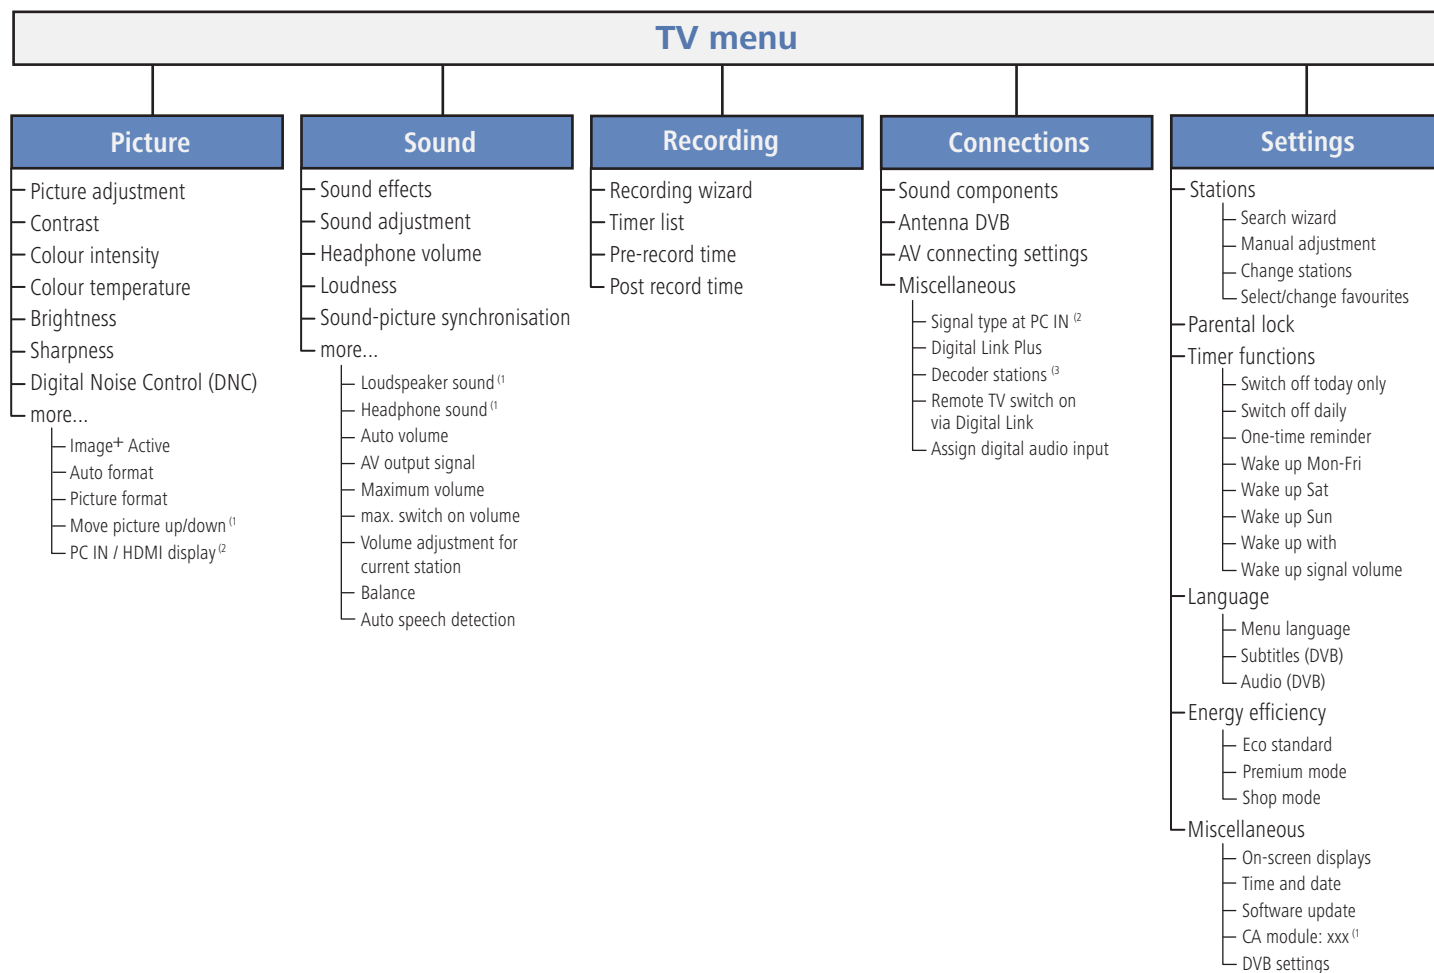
TV menu

Picture
Picture adjustment
Contrast
Colour intensity
Colour temperature
Brightness
Sharpness
Digital Noise Control (DNC)
more...
Image+ Active
Auto format
Picture format
Move picture up/down (1
PC IN / HDMI display (2

Sound
Sound effects
Sound adjustment
Headphone volume
Loudness
Sound-picture synchronisation
more...
Loudspeaker sound (1
Headphone sound (1
Auto volume
AV output signal
Maximum volume
max. switch on volume
Volume adjustment for current station
Balance
Auto speech detection

Recording
Recording wizard
Timer list
Pre-record time
Post record time

Connections
Sound components
Antenna DVB
AV connecting settings
Miscellaneous
Signal type at PC IN (2
Digital Link Plus
Decoder stations (3
Remote TV switch on via Digital Link
Assign digital audio input

Settings
Stations
Search wizard
Manual adjustment
Change stations
Select/change favourites
Parental lock
Timer functions
Switch off today only
Switch off daily
One-time reminder
Wake up Mon-Fri
Wake up Sat
Wake up Sun
Wake up with
Wake up signal volume
Language
Menu language
Subtitles (DVB)
Audio (DVB)
Energy efficiency
Eco standard
Premium mode
Shop mode
Miscellaneous
On-screen displays
Time and date
Software update
CA module: xxx (1
DVB settings